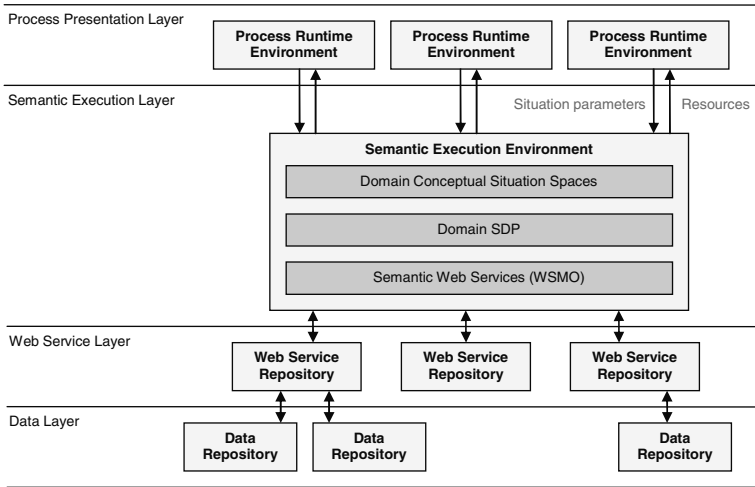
Process Presentation Layer

Process Runtime Environment

Process Runtime Environment

Process Runtime Environment

Semantic Execution Layer

Situation parameters

Resources

Semantic Execution Environment

Domain Conceptual Situation Spaces

Domain SDP

Semantic Web Services (WSMO)

Web Service Layer

Web Service Repository

Web Service Repository

Web Service Repository

Data Layer

Data Repository

Data Repository

Data Repository